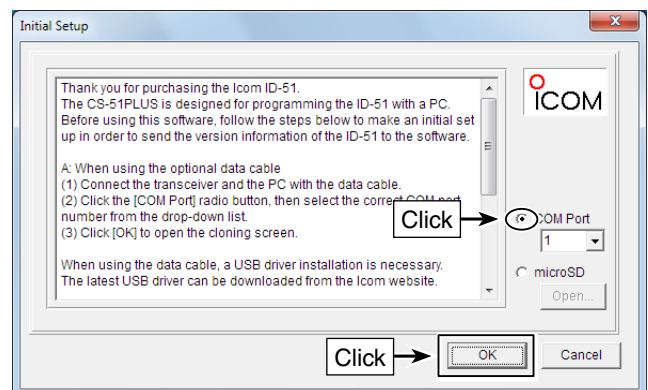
Initial Setup

Thank you for purchasing the Icom ID-51.
The CS-51PLUS is designed for programming the ID-51 with a PC.
Before using this software, follow the steps below to make an initial set up in order to send the version information of the ID-51 to the software.

A: When using the optional data cable
(1) Connect the transceiver and the PC with the data cable.
(2) Click the [COM Port] radio button, then select the correct COM port number from the drop-down list.
(3) Click [OK] to open the cloning screen.

When using the data cable, a USB driver installation is necessary.
The latest USB driver can be downloaded from the Icom website.

ICOM

Click

COM Port

1

microSD

Open...

Click

OK

Cancel